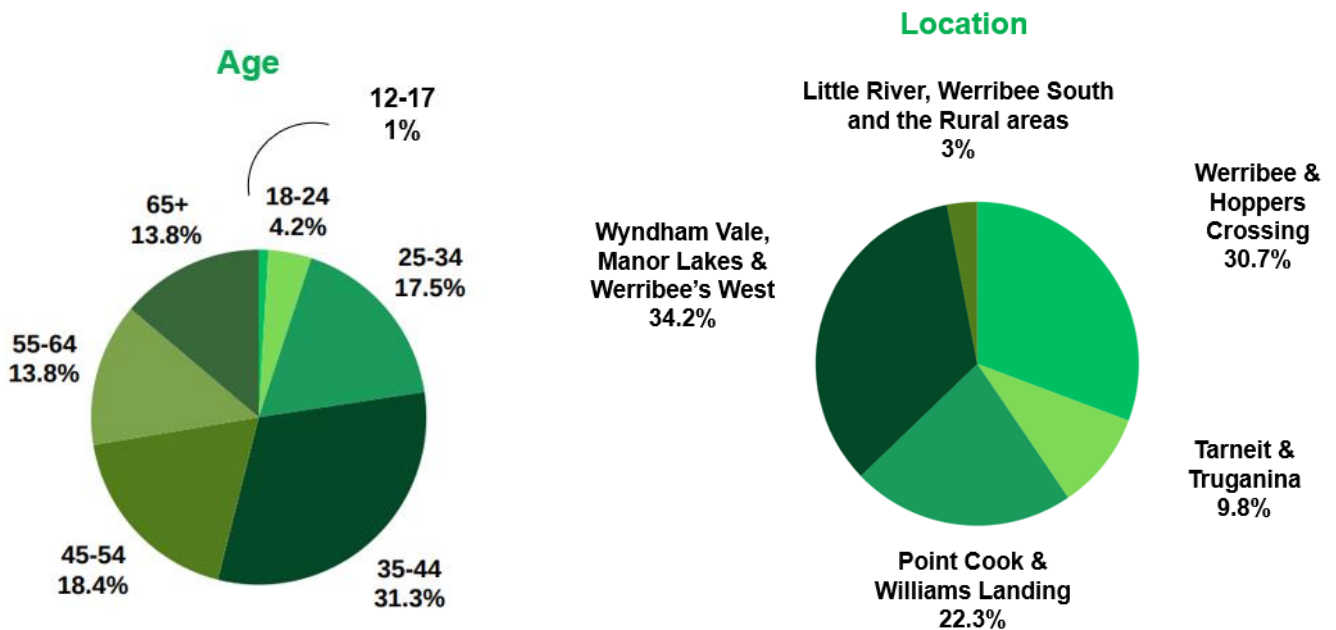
Age

12-17
1%

18-24
4.2%

25-34
17.5%

35-44
31.3%

45-54
18.4%

55-64
13.8%

65+
13.8%

Location

Little River, Werribee South and the Rural areas
3%

Werribee & Hoppers Crossing
30.7%

Tarneit & Truganina
9.8%

Point Cook & Williams Landing
22.3%

Wyndham Vale, Manor Lakes & Werribee's West
34.2%